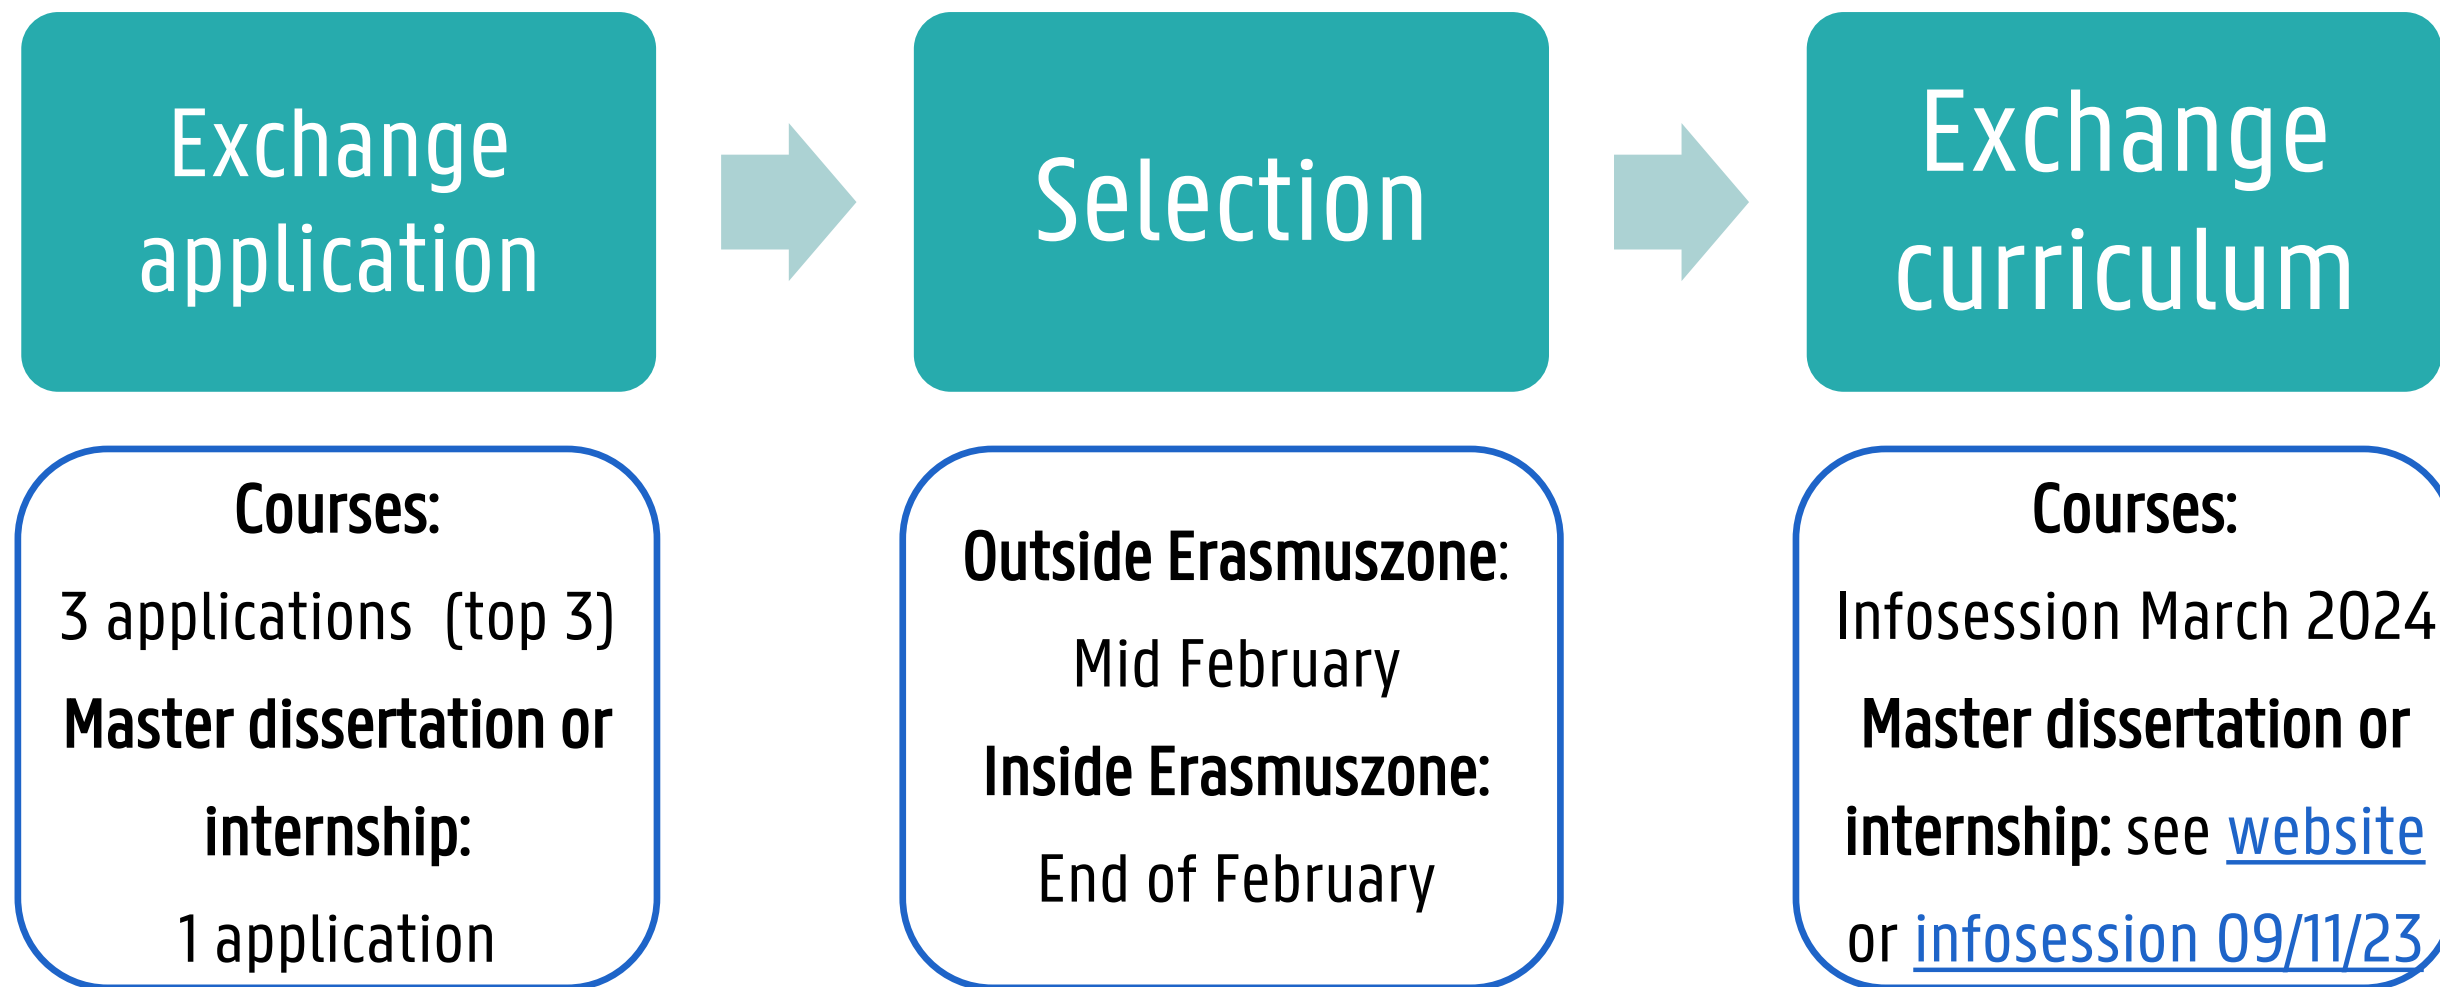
Exchange application

Selection

Exchange curriculum

Courses:
3 applications (top 3)
Master dissertation or internship:
1 application

Outside Erasmuszone:
Mid February
Inside Erasmuszone:
End of February

Courses:
Infosession March 2024
Master dissertation or internship: see website or infosession 09/11/23